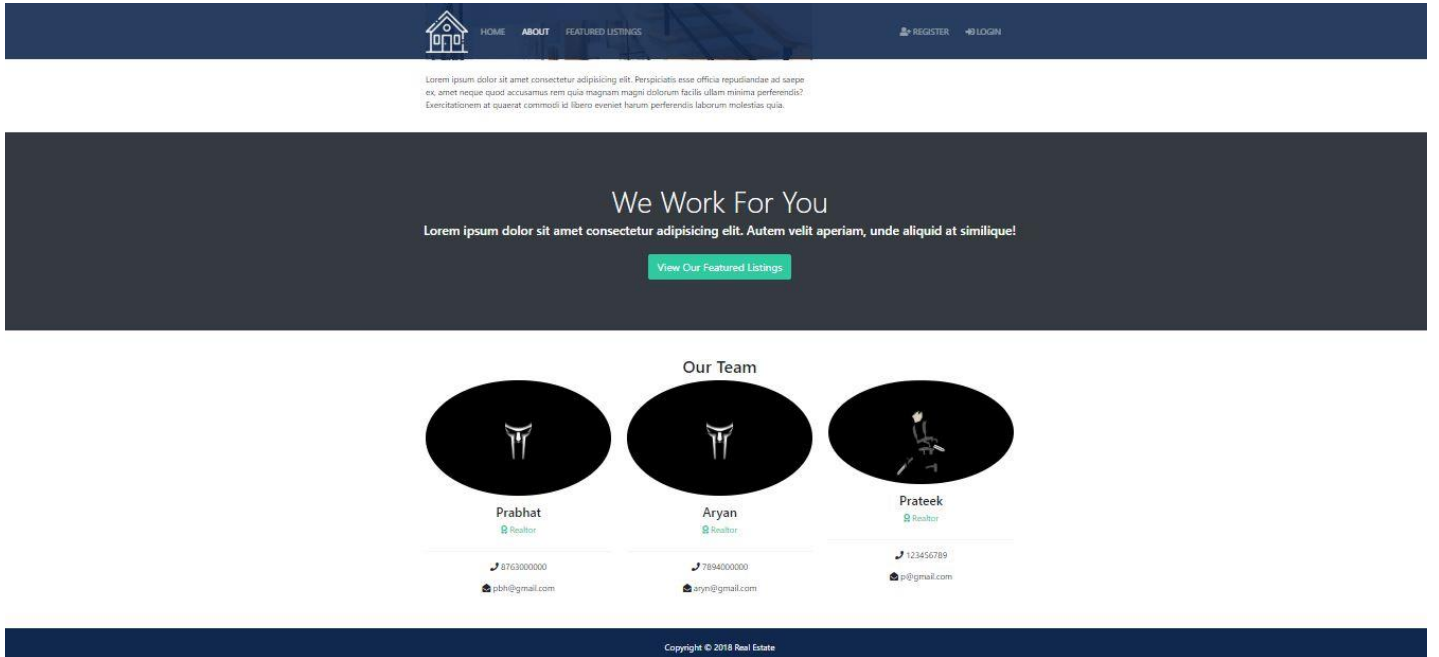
HOME ABOUT FEATURED LISTINGS

REGISTER LOGIN

Lorem ipsum dolor sit amet consectetur adipisicing elit. Perspiciatis esse officia repudiandae ad saepe ex, amet neque quod accusamus rem quia magnam magni dolorum facilis ullam minima perferendis? Exercitationem at quaerat commodi id libero eveniet harum perferendis laborum molestias quia.

We Work For You

Lorem ipsum dolor sit amet consectetur adipisicing elit. Autem velit aperiam, unde aliquid at similique!

View Our Featured Listings

Our Team

Prabhat
Realtor
8763000000
pbh@gmail.com

Aryan
Realtor
7894000000
aryn@gmail.com

Prateek
Realtor
123456789
p@gmail.com

Copyright © 2018 Real Estate